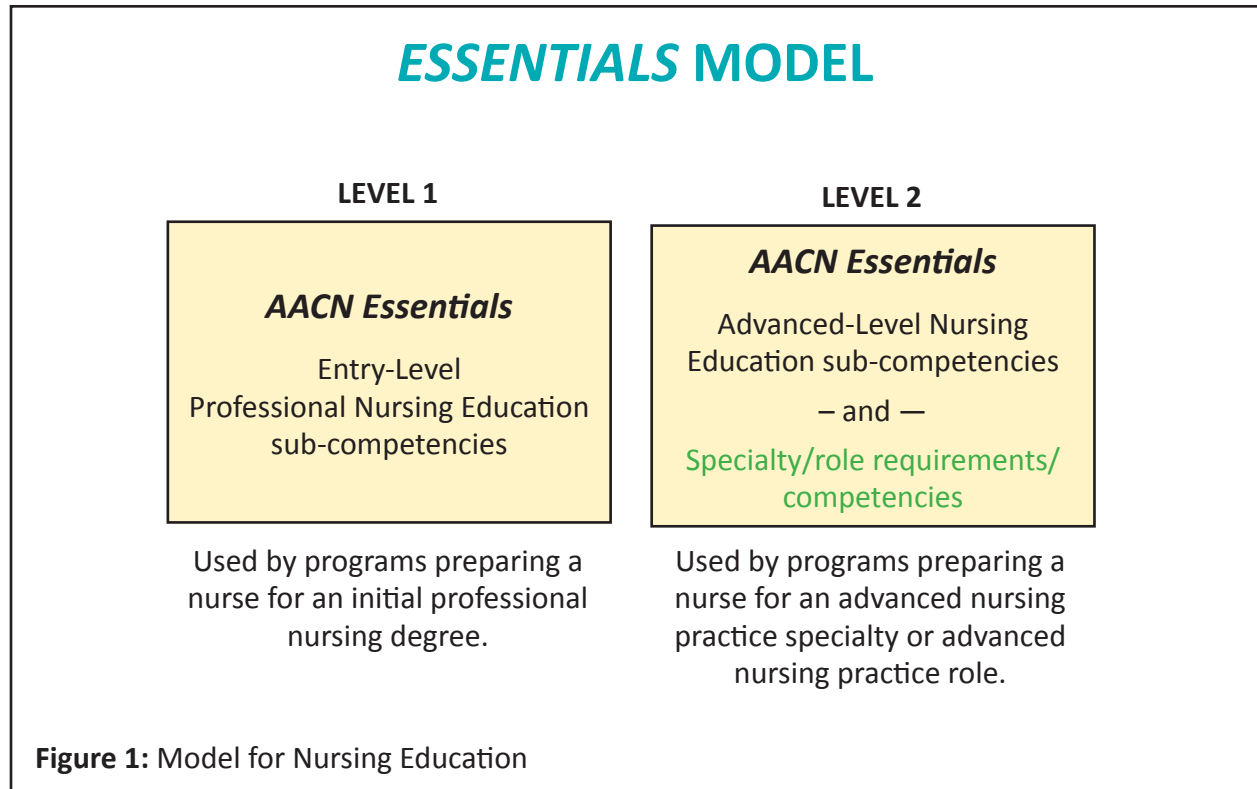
ESSENTIALS MODEL

LEVEL 1

AACN Essentials

Entry-Level Professional Nursing Education sub-competencies

Used by programs preparing a nurse for an initial professional nursing degree.

LEVEL 2

AACN Essentials

Advanced-Level Nursing Education sub-competencies

– and —

Specialty/role requirements/ competencies

Used by programs preparing a nurse for an advanced nursing practice specialty or advanced nursing practice role.

Figure 1: Model for Nursing Education